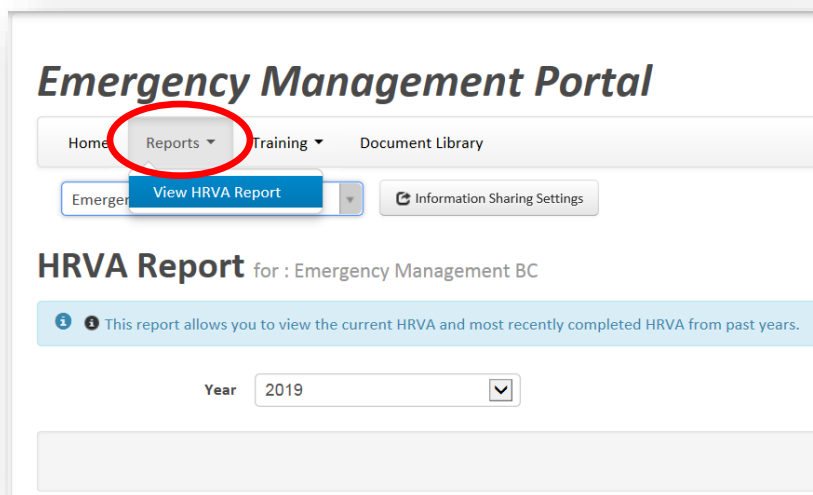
Emergency Management Portal

Home Reports Training Document Library

Emergen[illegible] View HRVA Report

Information Sharing Settings

HRVA Report for : Emergency Management BC

This report allows you to view the current HRVA and most recently completed HRVA from past years.

Year 2019